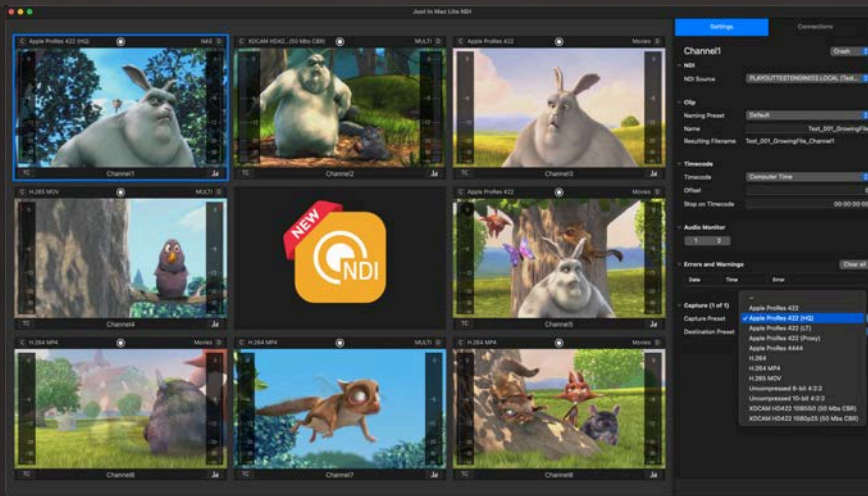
Just In Mac Lite NDI

C Apple ProRes 422 (HQ) NAS
TC Channel1

C XDCAM HD422 (50 Mbs CBR) MULTI
TC Channel2

C Apple ProRes 422 Movies
TC Channel3

C H.265 MOV MULTI
TC Channel4

NEW
NDI

C Apple ProRes 422 Movies
TC Channel5

C H.264 MP4 Movies
TC Channel6

C H.264 MP4
TC Channel7

C H.264 MP4 Movies
TC Channel8

Settings Connections

Channel1 Crash

NDI
NDI Source PLAYOUTTESTENGINE02.LOCAL (Test...

Clip
Naming Preset Default
Name Test_001_GrowingFil
Resulting Filename Test_001_GrowingFile_Channel1

Timecode
Timecode Computer Time
Offset
Stop on Timecode 00:00:00

Audio Monitor
1 2

Errors and Warnings Clear all
Date Time Error

Capture (1 of 1)
Capture Preset
Destination Preset

--
Apple ProRes 422
✓ Apple ProRes 422 (HQ)
Apple ProRes 422 (LT)
Apple ProRes 422 (Proxy)
Apple ProRes 4444
H.264
H.264 MP4
H.265 MOV
Uncompressed 8-bit 4:2:2
Uncompressed 10-bit 4:2:2
XDCAM HD422 1080i50 (50 Mbs CBR)
XDCAM HD422 1080p25 (50 Mbs CBR)